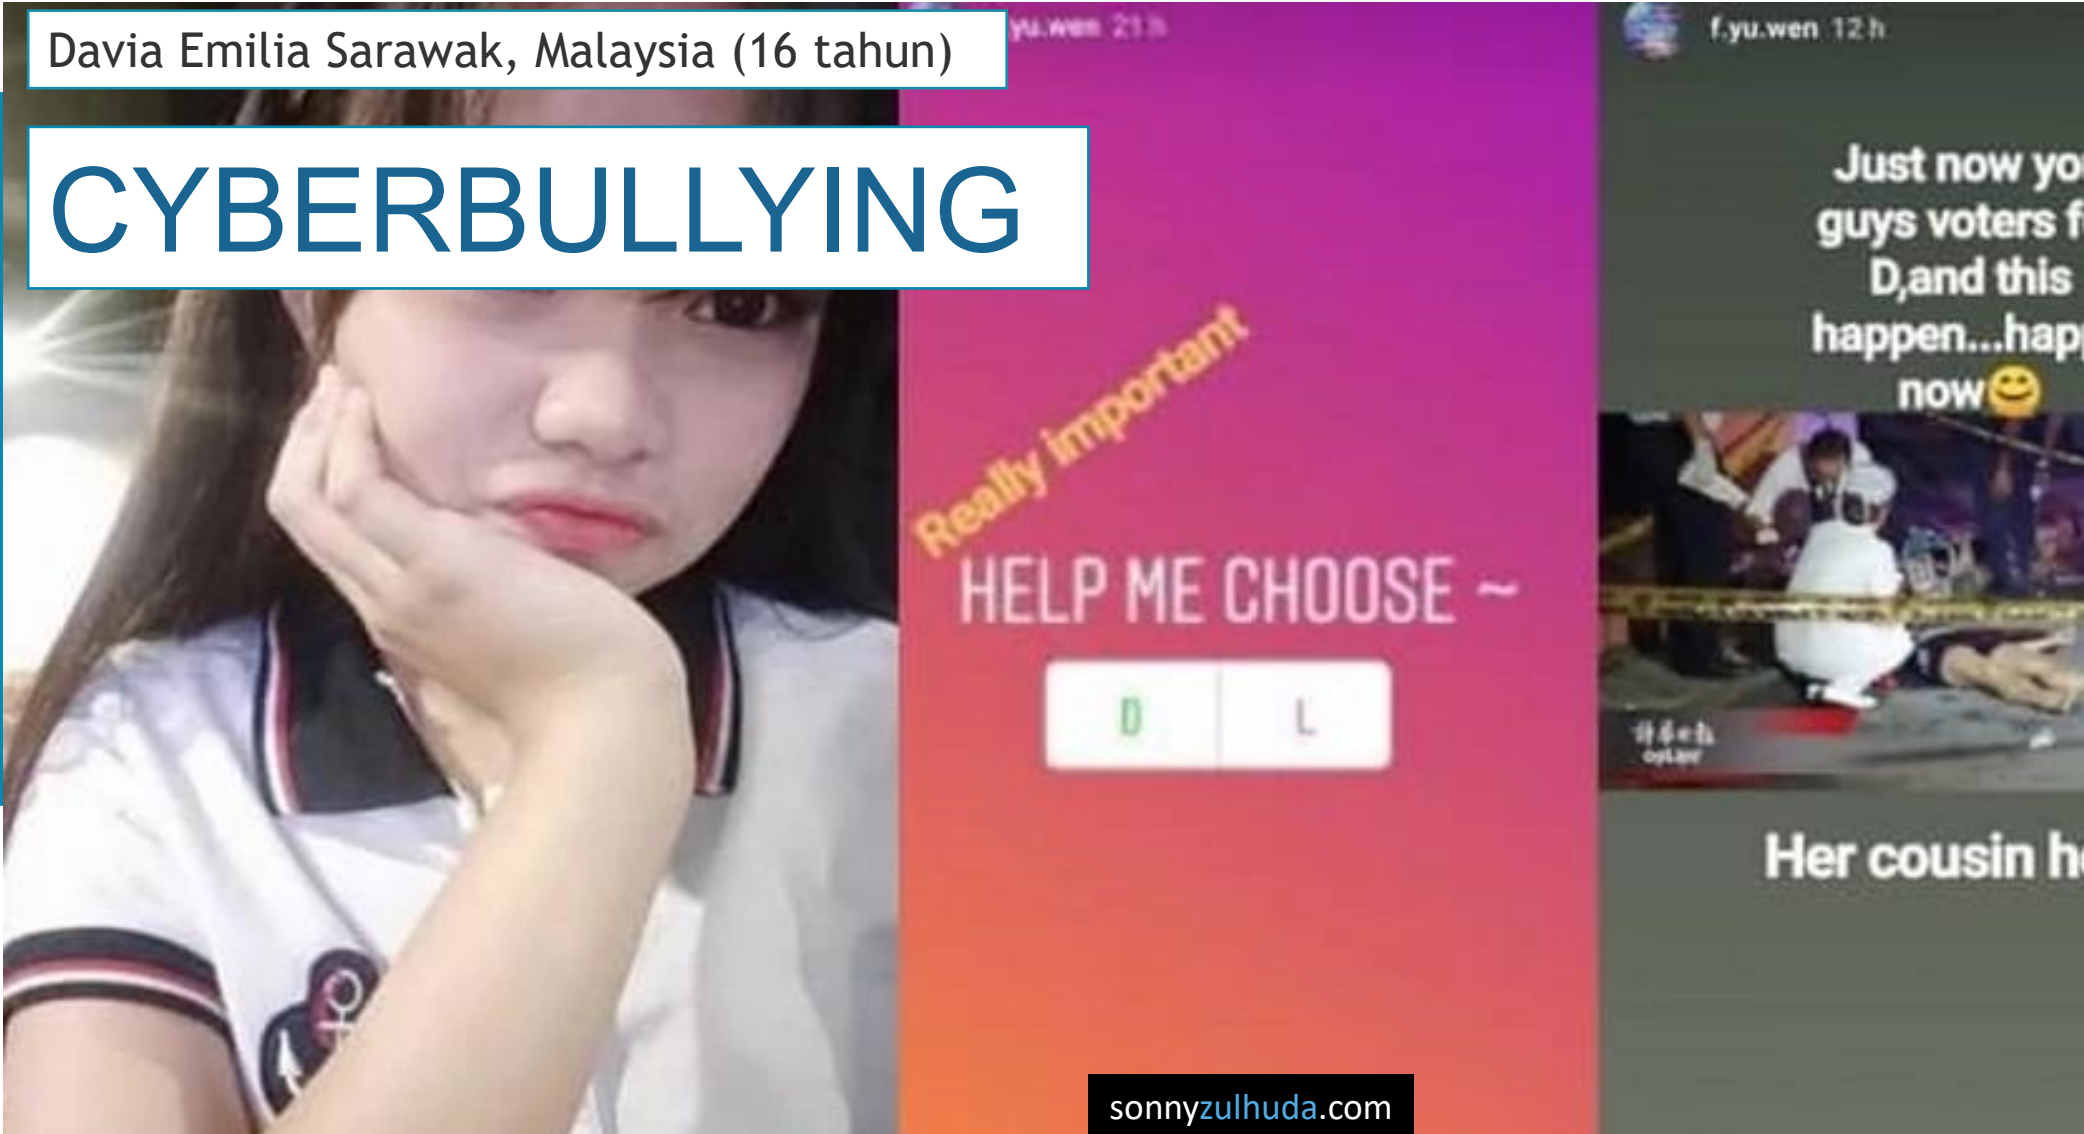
Davia Emilia Sarawak, Malaysia (16 tahun)

CYBERBULLYING

yu.wen 21 h

Really important

HELP ME CHOOSE ~

D L

f.yu.wen 12 h

Just now yo guys voters f D,and this happen...hap now😊

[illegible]

Her cousin h

sonnyzulhuda.com